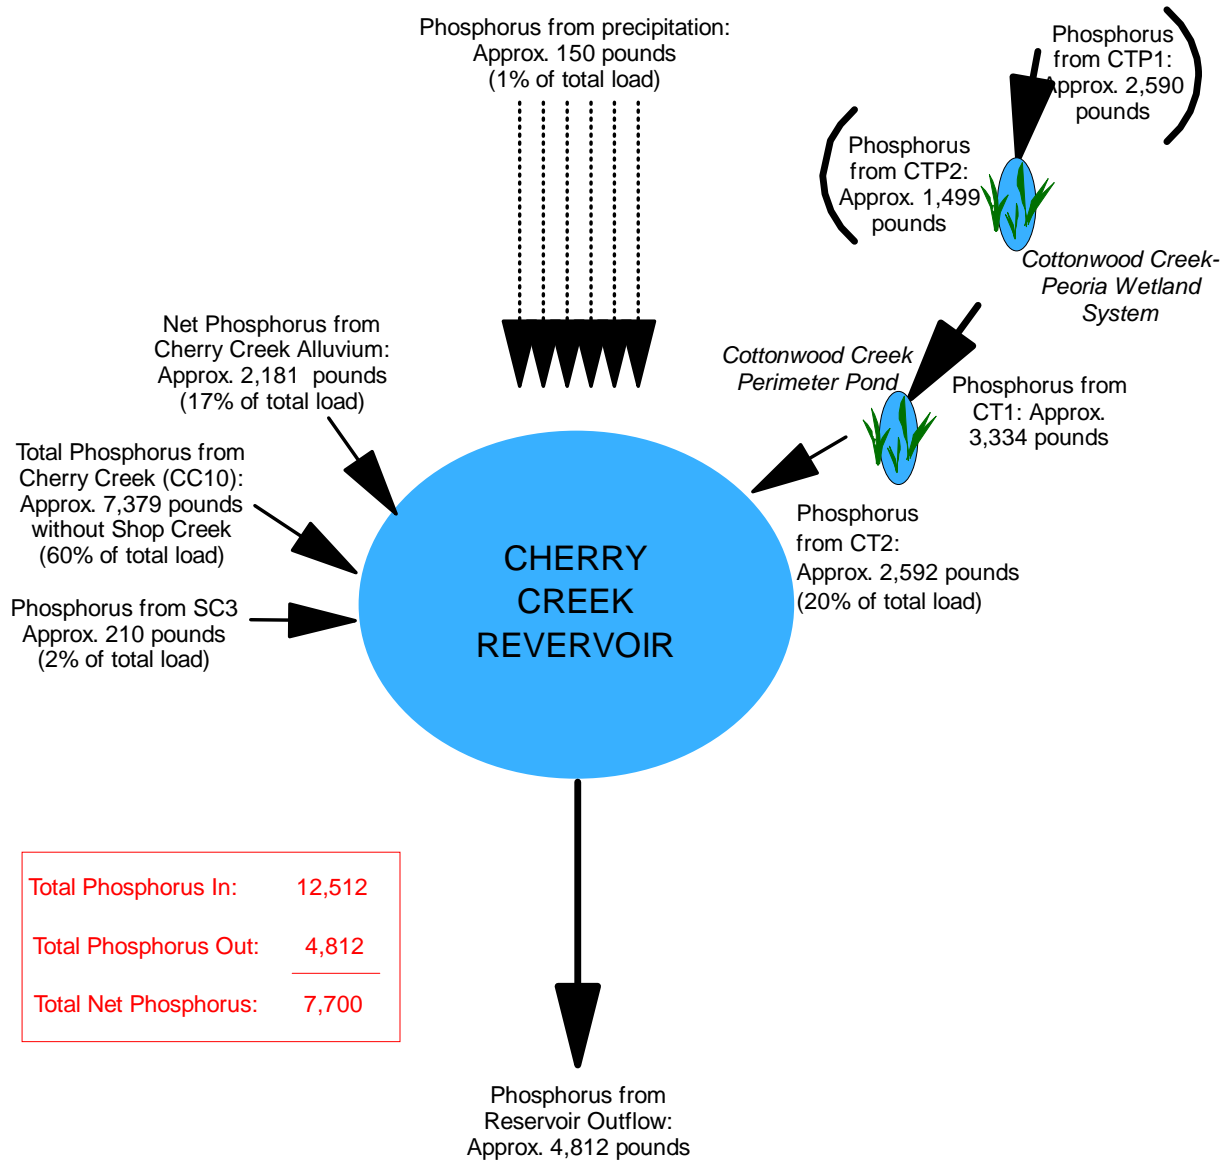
Phosphorus from precipitation:
Approx. 150 pounds
(1% of total load)

Phosphorus
from CTP1:
Approx. 2,590
pounds

Phosphorus
from CTP2:
Approx. 1,499
pounds

Cottonwood Creek-
Peoria Wetland
System

Net Phosphorus from
Cherry Creek Alluvium:
Approx. 2,181 pounds
(17% of total load)

Cottonwood Creek
Perimeter Pond

Phosphorus from
CT1: Approx.
3,334 pounds

Total Phosphorus from
Cherry Creek (CC10):
Approx. 7,379 pounds
without Shop Creek
(60% of total load)

Phosphorus
from CT2:
Approx. 2,592 pounds
(20% of total load)

CHERRY
CREEK
REVERVOIR

Phosphorus from SC3
Approx. 210 pounds
(2% of total load)

| Total Phosphorus In: | 12,512 |
|---|---|
| Total Phosphorus Out: | 4,812 |
| Total Net Phosphorus: | 7,700 |

Phosphorus from
Reservoir Outflow:
Approx. 4,812 pounds